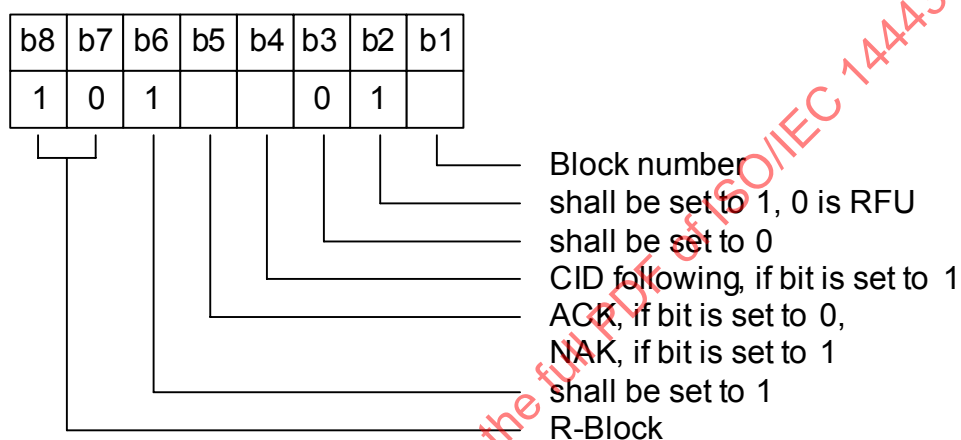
| b8 | b7 | b6 | b5 | b4 | b3 | b2 | b1 |
|---|---|---|---|---|---|---|---|
| 1 | 0 | 1 | | | 0 | 1 | |

Block number
shall be set to 1, 0 is RFU
shall be set to 0
CID following, if bit is set to 1
ACK, if bit is set to 0,
NAK, if bit is set to 1
shall be set to 1
R-Block

the full PDF of ISO/IEC 1444